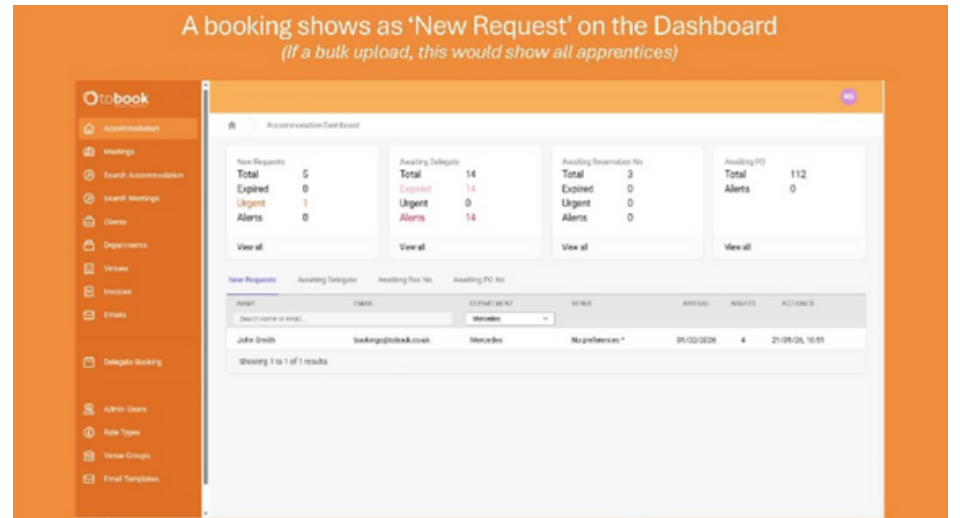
A booking shows as 'New Request' on the Dashboard
(If a bulk upload, this would show all apprentices)

Otobook

Accommodation
Meetings
Search Accommodation
Search Meetings
Clients
Departments
Venues
Invoices
Emails

Delegate Booking

Admin Users
Rate Types
Venue Groups
Email Templates

NG

Accommodation Dashboard

New Requests
Total 5
Expired 0
Urgent 1
Alerts 0
View all

Awaiting Delegate
Total 14
Expired 14
Urgent 0
Alerts 14
View all

Awaiting Reservation No
Total 3
Expired 0
Urgent 0
Alerts 0
View all

Awaiting PO
Total 112
Alerts 0
View all

New Requests | Awaiting Delegate | Awaiting Res No. | Awaiting PO No.

| NAME | EMAIL | DEPARTMENT | VENUE | ARRIVAL | NIGHTS | ACTIONED |
|---|---|---|---|---|---|---|
| Search name or email... | | Mercedes | | | | |
| John Smith | bookings@otobook.co.uk | Mercedes | No preferences * | 01/02/2026 | 4 | 21/01/26, 10:51 |

Showing 1 to 1 of 1 results